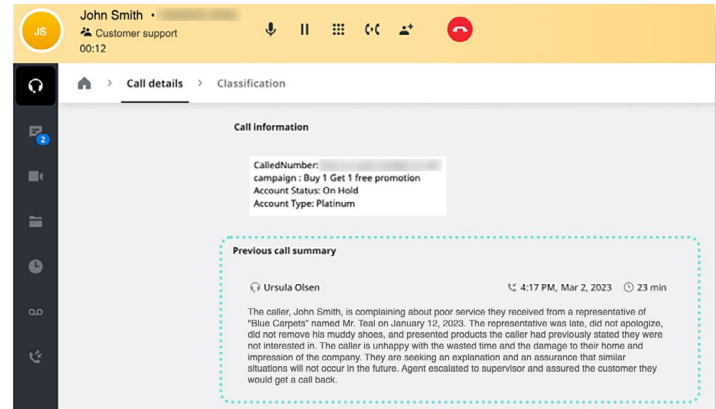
JS

John Smith • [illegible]
Customer support
00:12

2

Call details > Classification

Call information

CalledNumber: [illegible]
campaign : Buy 1 Get 1 free promotion
Account Status: On Hold
Account Type: Platinum

Previous call summary

Ursula Olsen

4:17 PM, Mar 2, 2023 23 min

The caller, John Smith, is complaining about poor service they received from a representative of "Blue Carpets" named Mr. Teal on January 12, 2023. The representative was late, did not apologize, did not remove his muddy shoes, and presented products the caller had previously stated they were not interested in. The caller is unhappy with the wasted time and the damage to their home and impression of the company. They are seeking an explanation and an assurance that similar situations will not occur in the future. Agent escalated to supervisor and assured the customer they would get a call back.